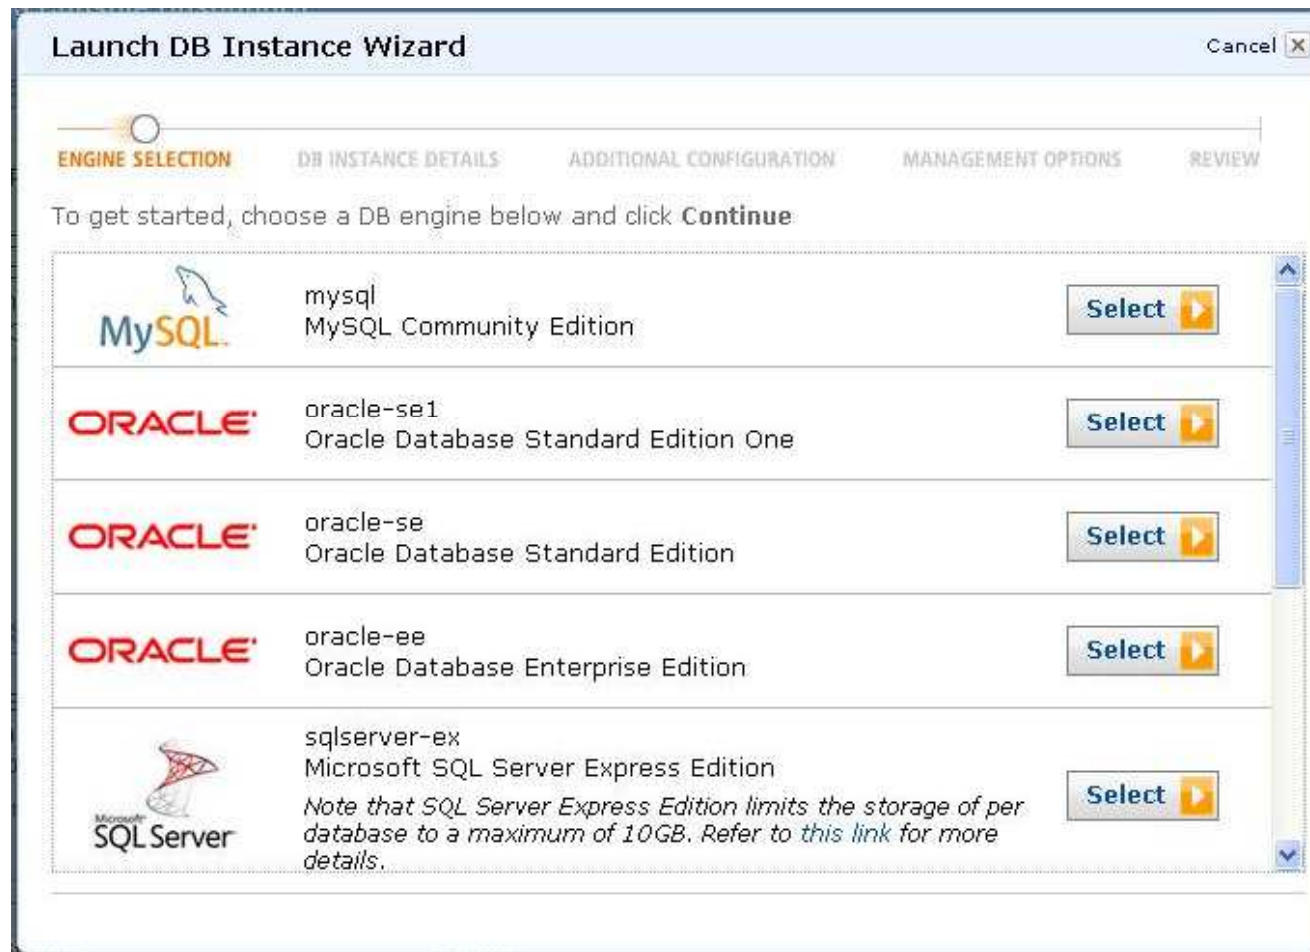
Launch DB Instance Wizard

Cancel X

ENGINE SELECTION DB INSTANCE DETAILS ADDITIONAL CONFIGURATION MANAGEMENT OPTIONS REVIEW

To get started, choose a DB engine below and click **Continue**

MySQL

mysql
MySQL Community Edition

Select

ORACLE

oracle-se1
Oracle Database Standard Edition One

Select

ORACLE

oracle-se
Oracle Database Standard Edition

Select

ORACLE

oracle-ee
Oracle Database Enterprise Edition

Select

Microsoft SQL Server

sqlserver-ex
Microsoft SQL Server Express Edition
*Note that SQL Server Express Edition limits the storage of per database to a maximum of 10GB. Refer to this link for more details.*

Select